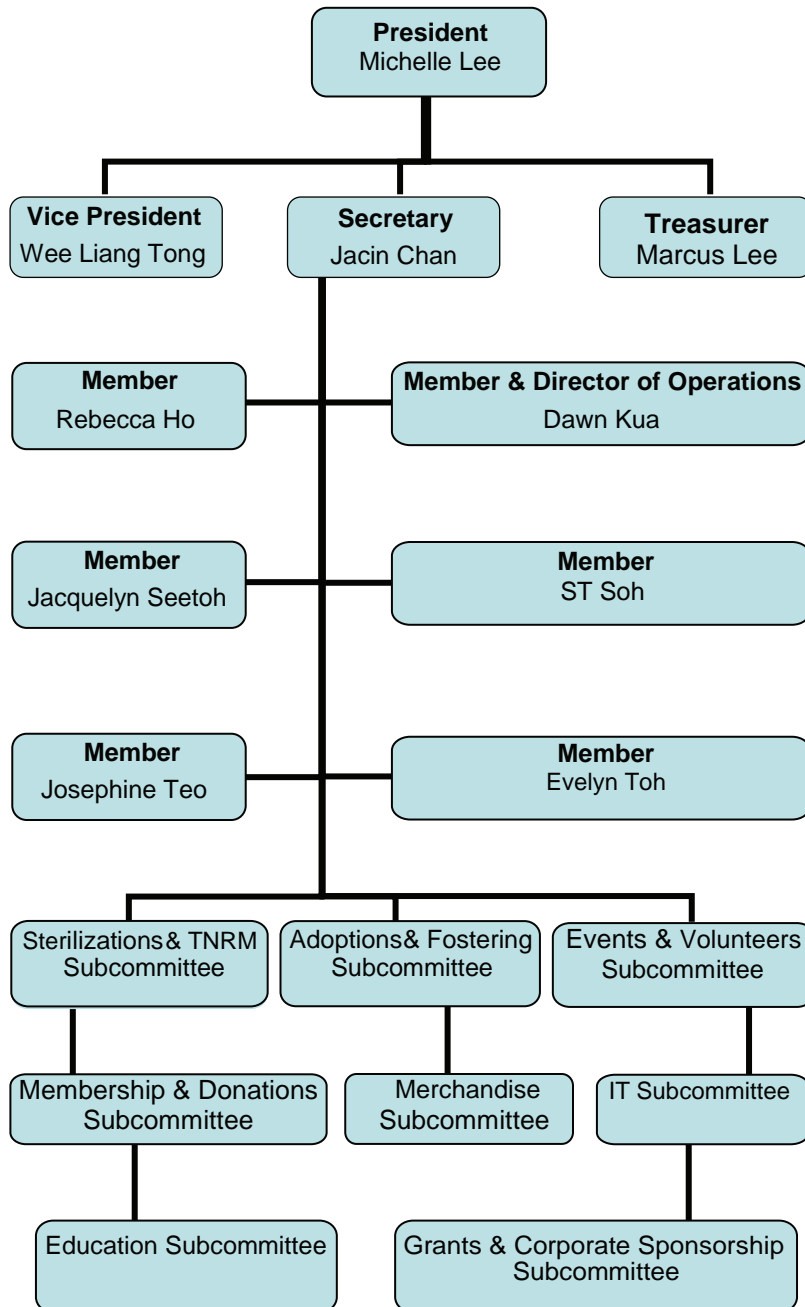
**President**
Michelle Lee

**Vice President**
Wee Liang Tong

**Secretary**
Jacin Chan

**Treasurer**
Marcus Lee

**Member**
Rebecca Ho

**Member & Director of Operations**
Dawn Kua

**Member**
Jacquelyn Seetoh

**Member**
ST Soh

**Member**
Josephine Teo

**Member**
Evelyn Toh

Sterilizations& TNRM Subcommittee

Adoptions& Fostering Subcommittee

Events & Volunteers Subcommittee

Membership & Donations Subcommittee

Merchandise Subcommittee

IT Subcommittee

Education Subcommittee

Grants & Corporate Sponsorship Subcommittee